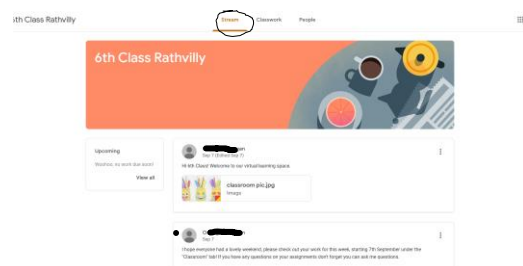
6th Class Rathvilly

Stream Classwork People

6th Class Rathvilly

Upcoming

Woohoo, no work due soon!

View all

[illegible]an
Sep 7 (Edited Sep 7)

Hi 6th Class! Welcome to our virtual learning space.

classroom pic.jpg
Image

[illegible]
Sep 7

I hope everyone had a lovely weekend, please check out your work for this week, starting 7th September under the "Classroom" tab! If you have any questions on your assignments don't forget you can ask me questions.